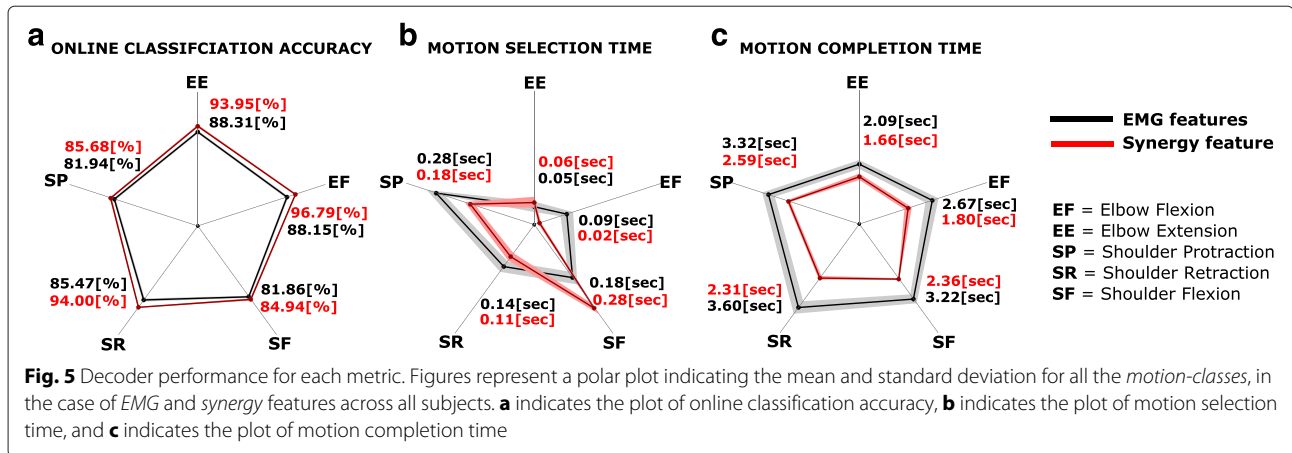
a ONLINE CLASSIFCIATION ACCURACY

EE
93.95[%]
88.31[%]
85.68[%]
81.94[%]
SP
EF
96.79[%]
88.15[%]
85.47[%]
94.00[%]
81.86[%]
84.94[%]
SR
SF

b MOTION SELECTION TIME

EE
0.28[sec]
0.18[sec]
0.06[sec]
0.05[sec]
SP
EF
0.09[sec]
0.02[sec]
0.18[sec]
0.28[sec]
0.14[sec]
0.11[sec]
SR
SF

c MOTION COMPLETION TIME

EE
2.09[sec]
1.66[sec]
3.32[sec]
2.59[sec]
SP
EF
2.67[sec]
1.80[sec]
2.31[sec]
3.60[sec]
2.36[sec]
3.22[sec]
SR
SF

EMG features
Synergy feature

EF = Elbow Flexion
EE = Elbow Extension
SP = Shoulder Protraction
SR = Shoulder Retraction
SF = Shoulder Flexion

Fig. 5 Decoder performance for each metric. Figures represent a polar plot indicating the mean and standard deviation for all the motion-classes, in the case of EMG and synergy features across all subjects. a indicates the plot of online classification accuracy, b indicates the plot of motion selection time, and c indicates the plot of motion completion time